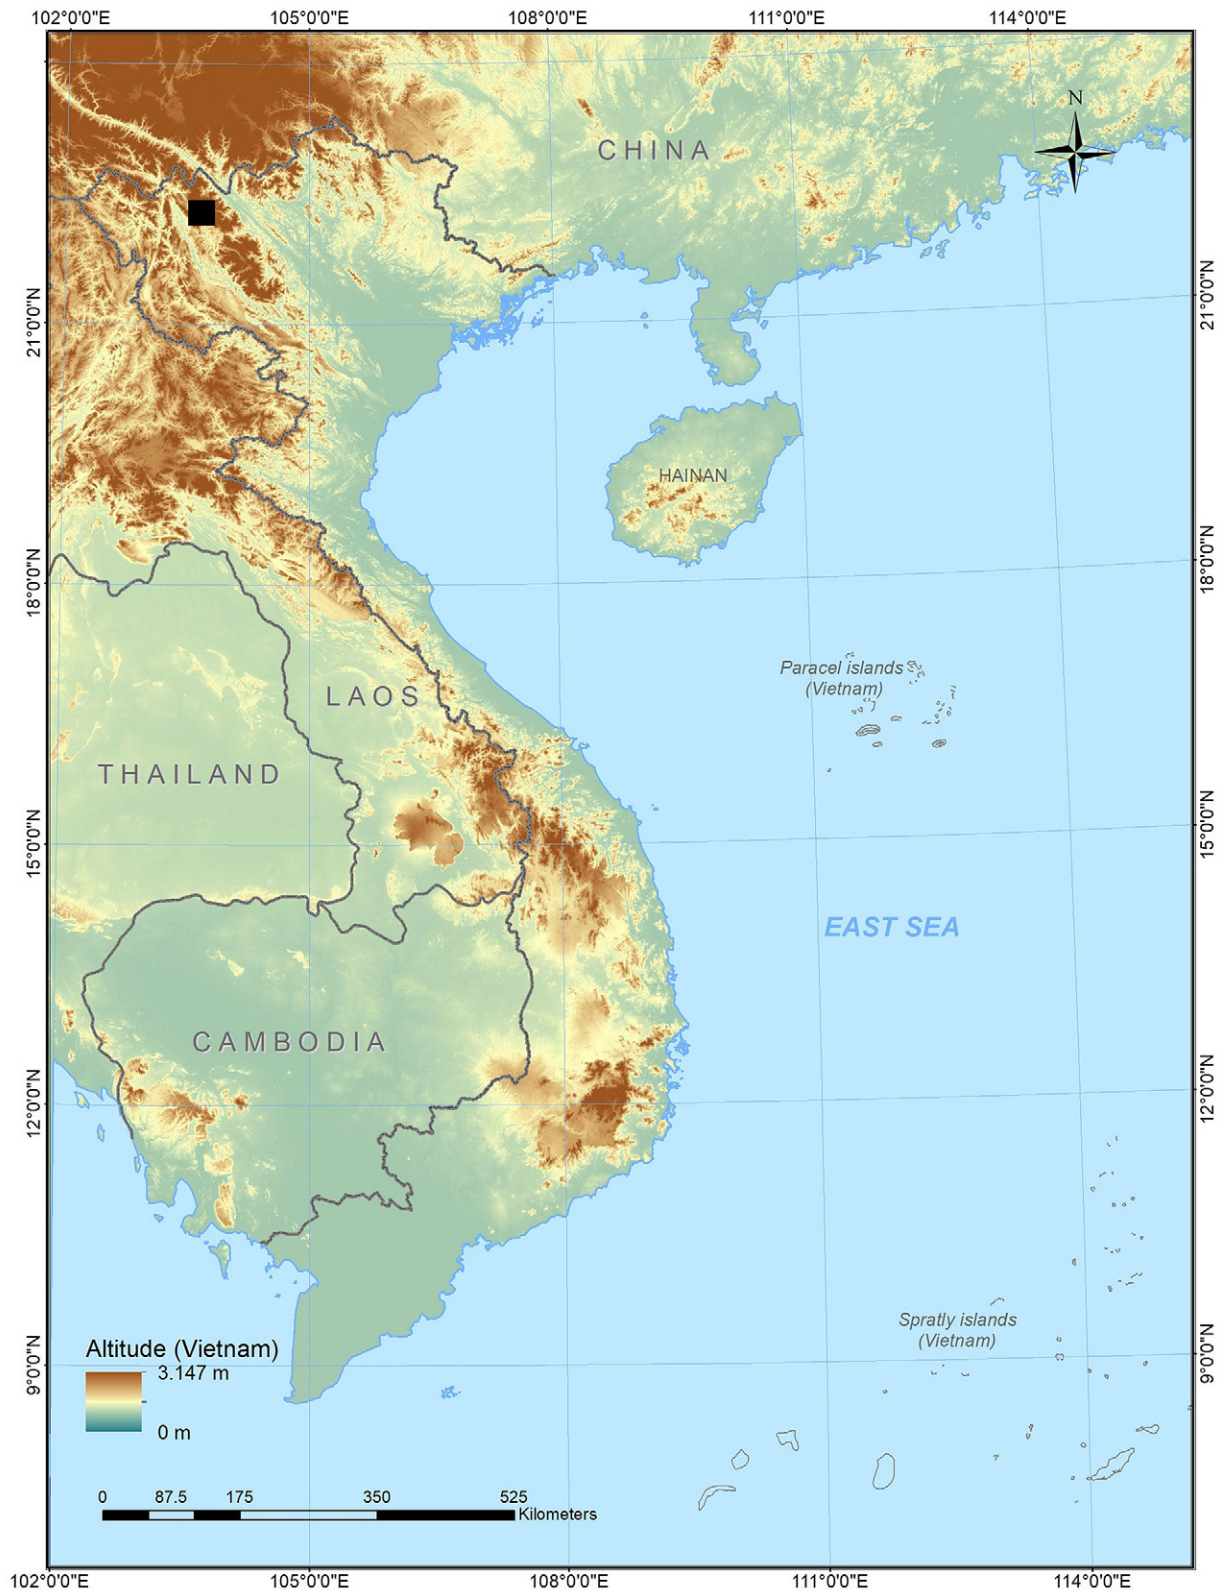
102°0'0"E 105°0'0"E 108°0'0"E 111°0'0"E 114°0'0"E

N

CHINA

21°0'0"N 21°0'0"N

HAINAN

18°0'0"N 18°0'0"N

Paracel islands (Vietnam)

LAOS

THAILAND

15°0'0"N 15°0'0"N

EAST SEA

CAMBODIA

12°0'0"N 12°0'0"N

Spratly islands (Vietnam)

Altitude (Vietnam)
3.147 m
0 m

9°0'0"N 9°0'0"N

0 87.5 175 350 525 Kilometers

102°0'0"E 105°0'0"E 108°0'0"E 111°0'0"E 114°0'0"E